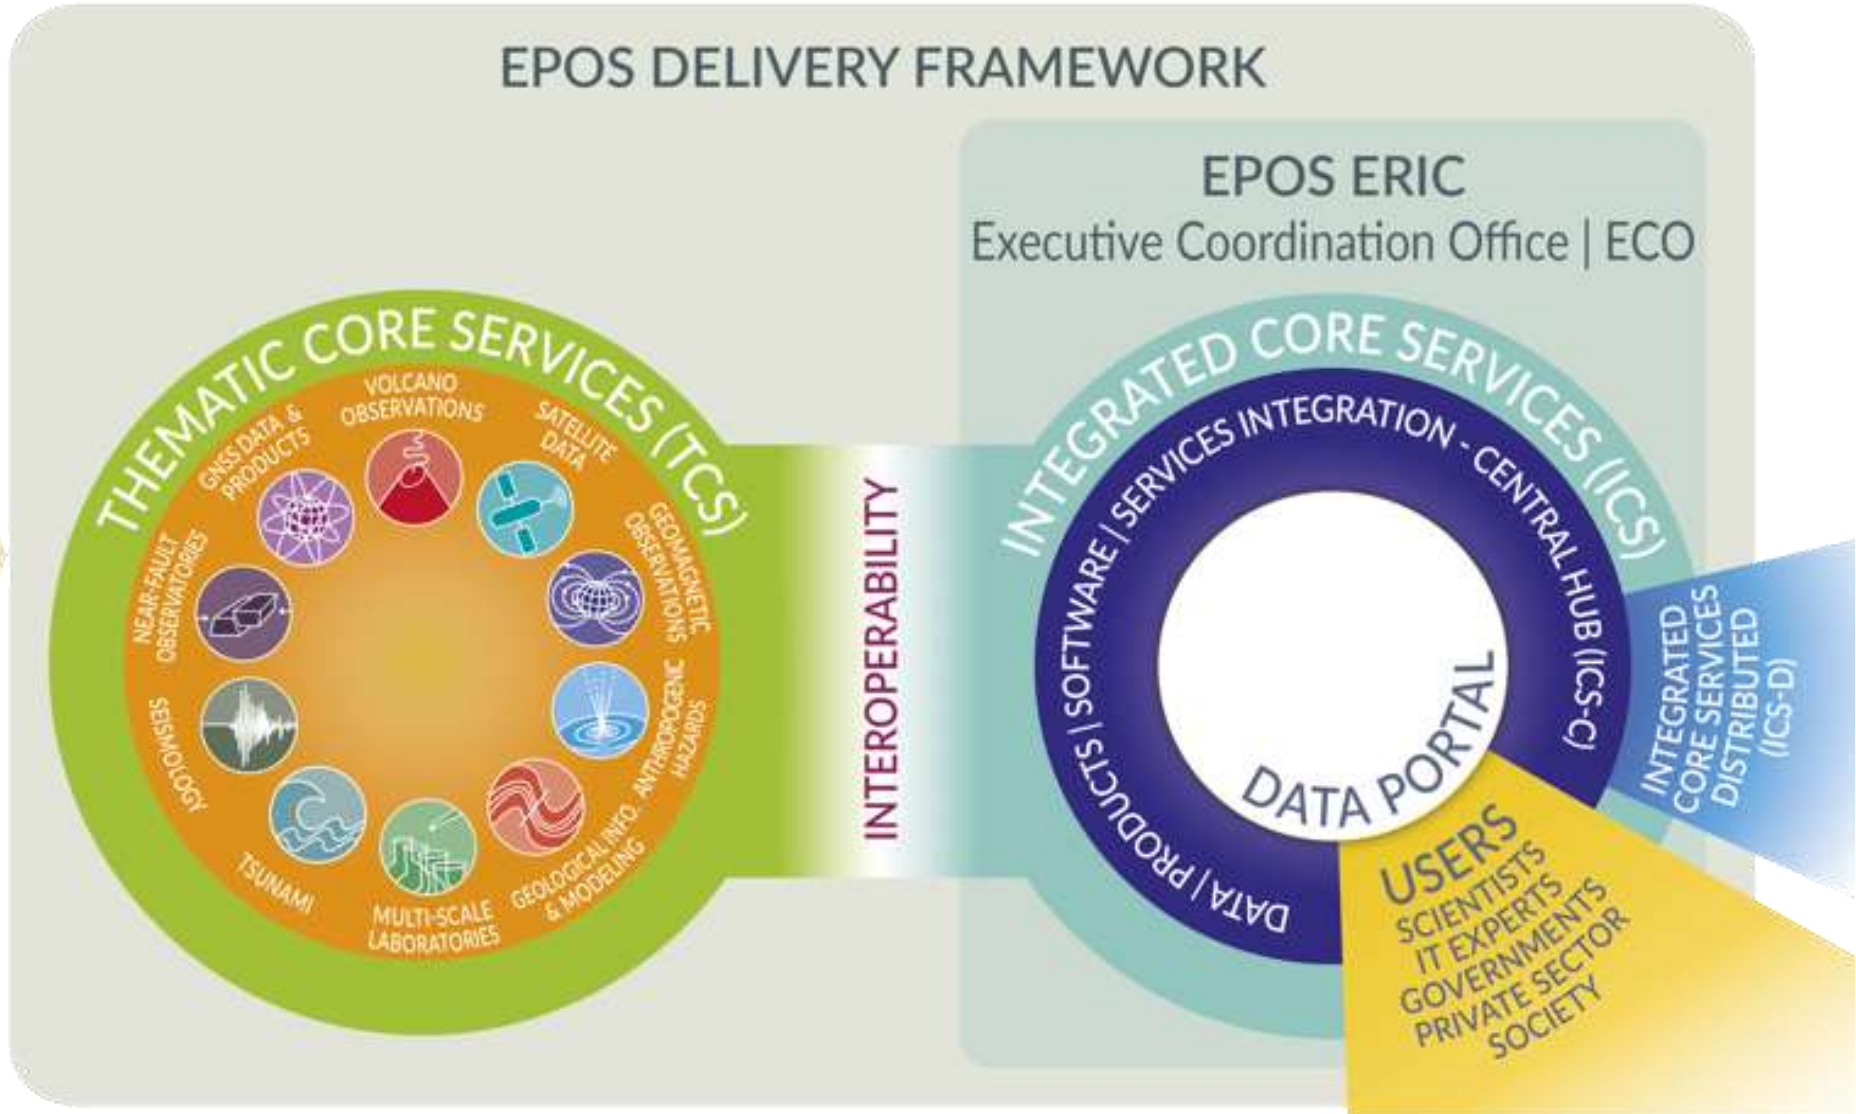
EPOS DELIVERY FRAMEWORK

EPOS ERIC
Executive Coordination Office | ECO

THEMATIC CORE SERVICES (TCS)

VOLCANO OBSERVATIONS
SATELLITE DATA
GEOMAGNETIC OBSERVATIONS
ANTHROPOGENIC HAZARDS
GEOLOGICAL INFO & MODELING
MULTI-SCALE LABORATORIES
TSUNAMI
SEISMOLOGY
NEAR-FAULT OBSERVATORIES
GNSS DATA & PRODUCTS

INTEROPERABILITY

INTEGRATED CORE SERVICES (ICS)

SERVICES INTEGRATION - CENTRAL HUB (ICS-C)
DATA / PRODUCTS | SOFTWARE | SERVICES INTEGRATION

DATA PORTAL

INTEGRATED CORE SERVICES DISTRIBUTED (ICS-D)

USERS
SCIENTISTS
IT EXPERTS
GOVERNMENTS
PRIVATE SECTOR
SOCIETY